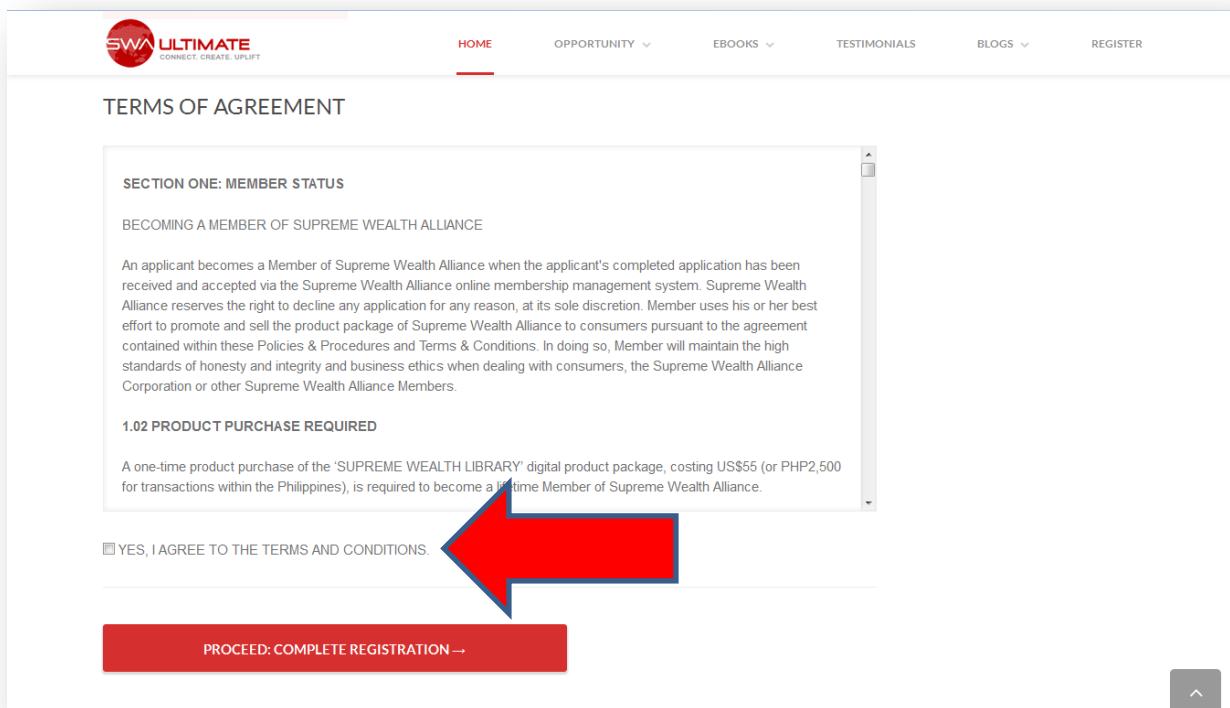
SWA ULTIMATE
CONNECT. CREATE. UPLIFT

HOME OPPORTUNITY EBOOKS TESTIMONIALS BLOGS REGISTER

TERMS OF AGREEMENT

SECTION ONE: MEMBER STATUS

BECOMING A MEMBER OF SUPREME WEALTH ALLIANCE

An applicant becomes a Member of Supreme Wealth Alliance when the applicant's completed application has been received and accepted via the Supreme Wealth Alliance online membership management system. Supreme Wealth Alliance reserves the right to decline any application for any reason, at its sole discretion. Member uses his or her best effort to promote and sell the product package of Supreme Wealth Alliance to consumers pursuant to the agreement contained within these Policies & Procedures and Terms & Conditions. In doing so, Member will maintain the high standards of honesty and integrity and business ethics when dealing with consumers, the Supreme Wealth Alliance Corporation or other Supreme Wealth Alliance Members.

1.02 PRODUCT PURCHASE REQUIRED

A one-time product purchase of the 'SUPREME WEALTH LIBRARY' digital product package, costing US$55 (or PHP2,500 for transactions within the Philippines), is required to become a li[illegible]time Member of Supreme Wealth Alliance.

YES, I AGREE TO THE TERMS AND CONDITIONS.

PROCEED: COMPLETE REGISTRATION →